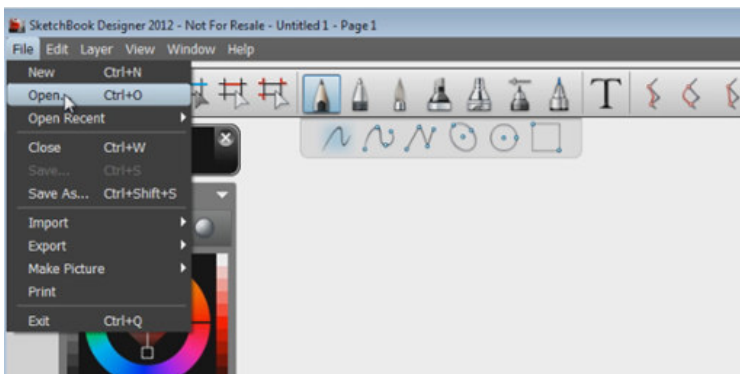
SketchBook Designer 2012 - Not For Resale - Untitled 1 - Page 1

File Edit Layer View Window Help

New Ctrl+N
Open... Ctrl+O
Open Recent
Close Ctrl+W
Save... Ctrl+S
Save As... Ctrl+Shift+S
Import
Export
Make Picture
Print
Exit Ctrl+Q

T